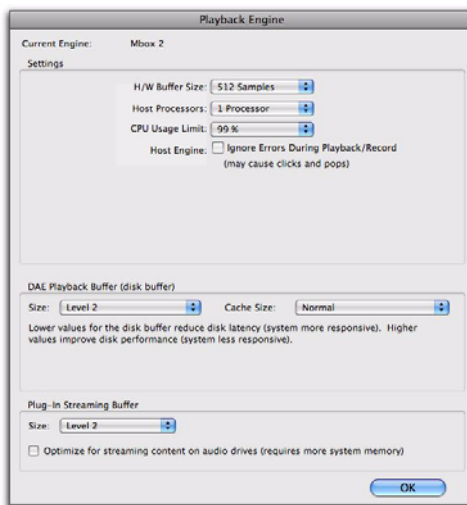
Playback Engine

Current Engine: Mbox 2

Settings

H/W Buffer Size: 512 Samples

Host Processors: 1 Processor

CPU Usage Limit: 99 %

Host Engine: Ignore Errors During Playback/Record (may cause clicks and pops)

DAE Playback Buffer (disk buffer)

Size: Level 2

Cache Size: Normal

Lower values for the disk buffer reduce disk latency (system more responsive). Higher values improve disk performance (system less responsive).

Plug-In Streaming Buffer

Size: Level 2

Optimize for streaming content on audio drives (requires more system memory)

OK